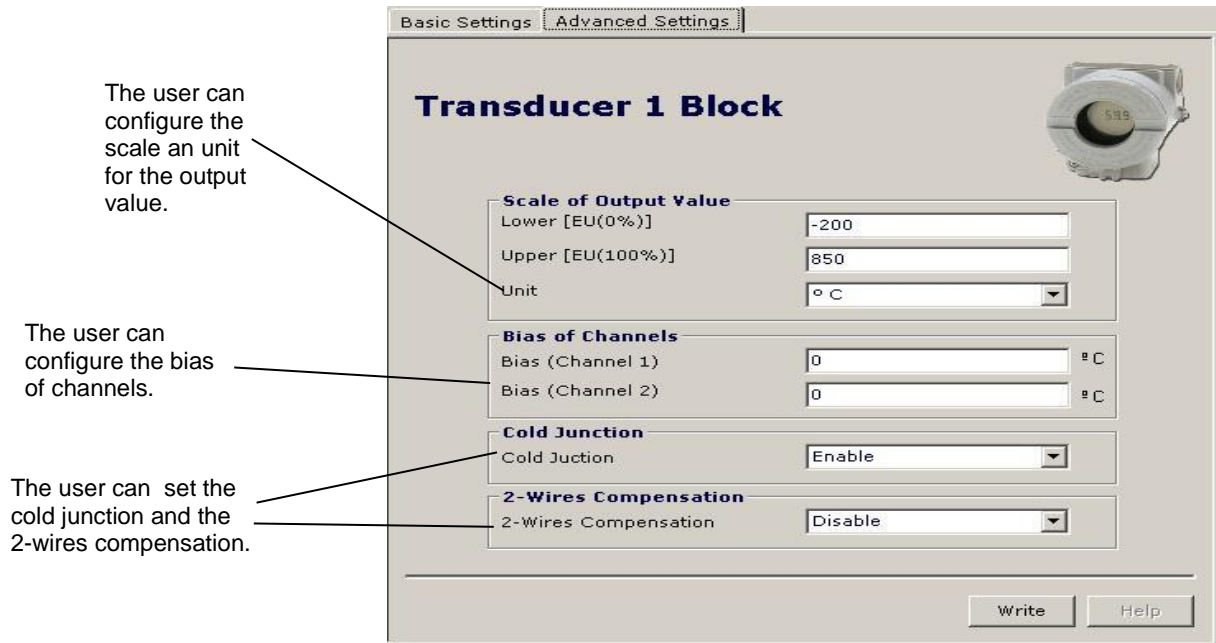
Basic Settings | Advanced Settings

The user can configure the scale an unit for the output value.

The user can configure the bias of channels.

The user can set the cold junction and the 2-wires compensation.

Transducer 1 Block

Scale of Output Value
Lower [EU(0%)] -200
Upper [EU(100%)] 850
Unit ° C

Bias of Channels
Bias (Channel 1) 0 ºC
Bias (Channel 2) 0 ºC

Cold Junction
Cold Juction Enable

2-Wires Compensation
2-Wires Compensation Disable

Write Help